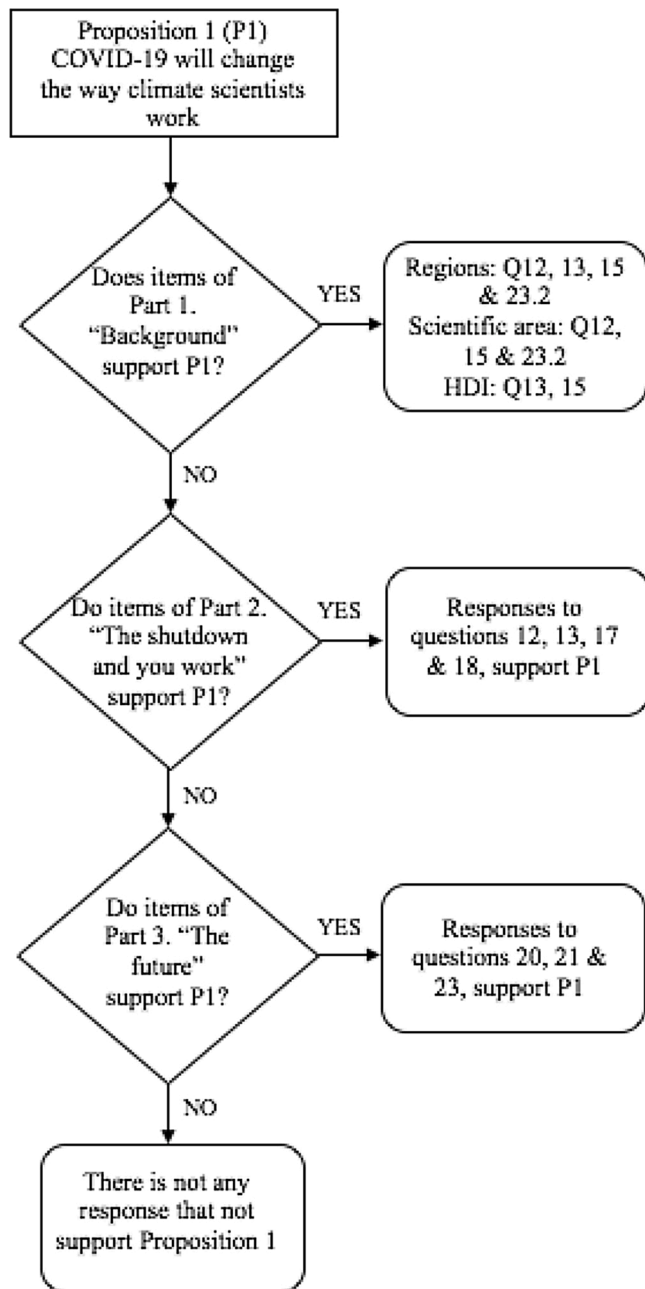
Proposition 1 (P1) COVID-19 will change the way climate scientists work

Does items of Part 1. "Background" support P1?

YES

Regions: Q12, 13, 15 & 23.2
Scientific area: Q12, 15 & 23.2
HDI: Q13, 15

NO

Do items of Part 2. "The shutdown and you work" support P1?

YES

Responses to questions 12, 13, 17 & 18, support P1

NO

Do items of Part 3. "The future" support P1?

YES

Responses to questions 20, 21 & 23, support P1

NO

There is not any response that not support Proposition 1